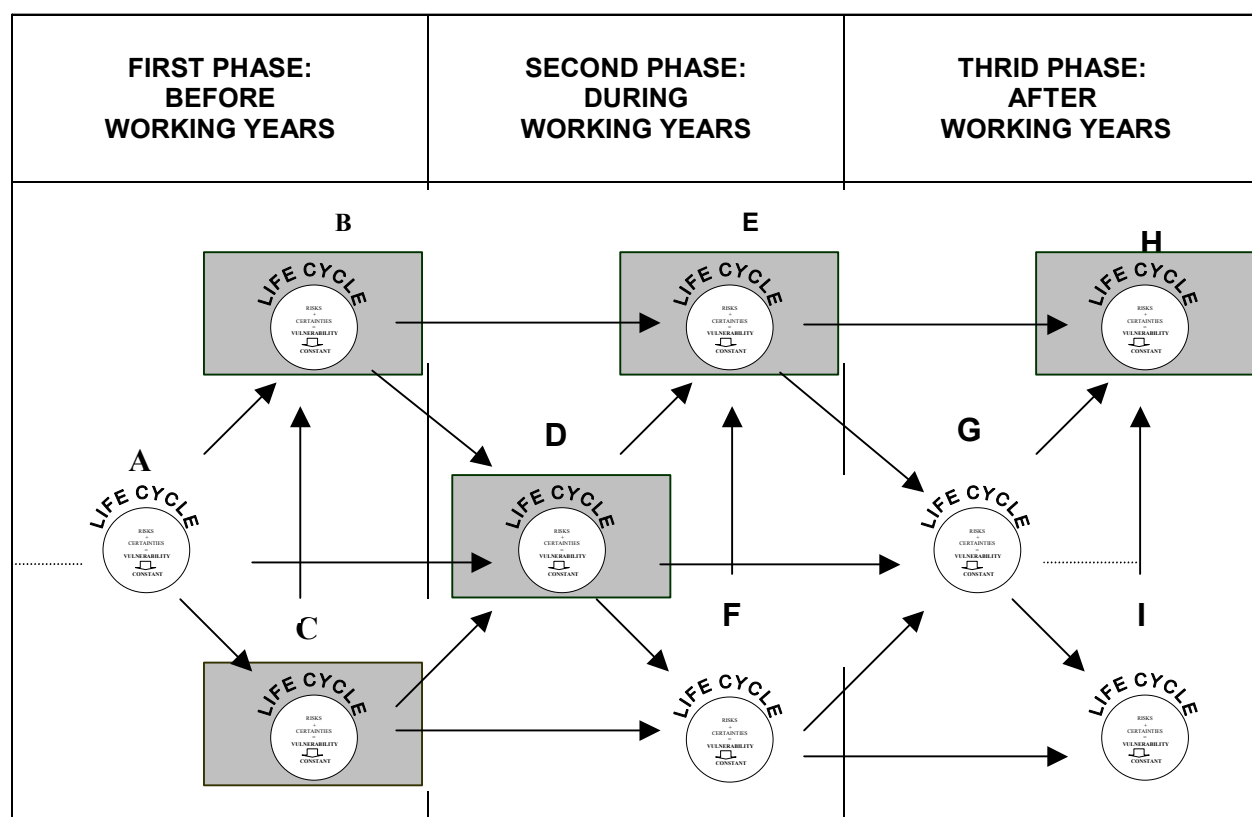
| FIRST PHASE: BEFORE WORKING YEARS | SECOND PHASE: DURING WORKING YEARS | THRID PHASE: AFTER WORKING YEARS |
|---|---|---|

B

LIFE CYCLE
RISKS
+
CERTAINTIES
=
VULNERABILITY
CONSTANT

E

LIFE CYCLE
RISKS
+
CERTAINTIES
=
VULNERABILITY
CONSTANT

H

LIFE CYCLE
RISKS
+
CERTAINTIES
=
VULNERABILITY
CONSTANT

A

LIFE CYCLE
RISKS
+
CERTAINTIES
=
VULNERABILITY
CONSTANT

D

LIFE CYCLE
RISKS
+
CERTAINTIES
=
VULNERABILITY
CONSTANT

G

LIFE CYCLE
RISKS
+
CERTAINTIES
=
VULNERABILITY
CONSTANT

C

LIFE CYCLE
RISKS
+
CERTAINTIES
=
VULNERABILITY
CONSTANT

F

LIFE CYCLE
RISKS
+
CERTAINTIES
=
VULNERABILITY
CONSTANT

I

LIFE CYCLE
RISKS
+
CERTAINTIES
=
VULNERABILITY
CONSTANT